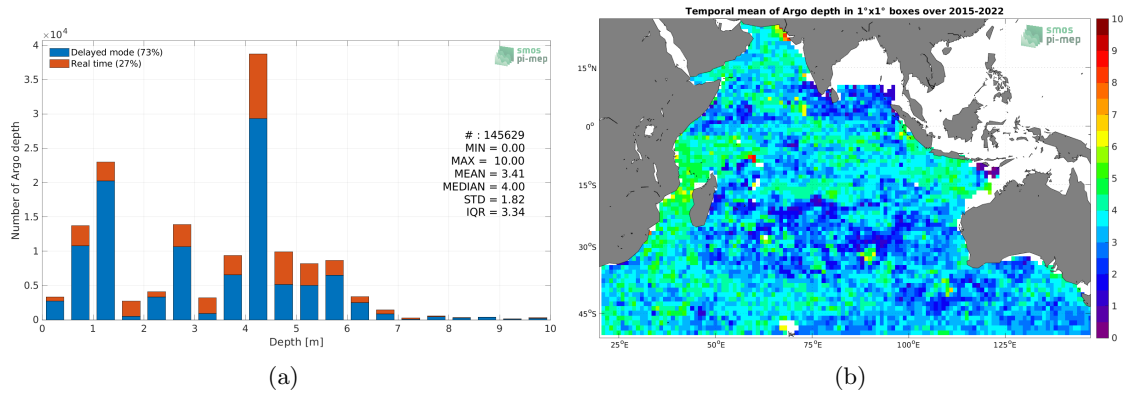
$\times10^4$
4
3.5
3
2.5
2
1.5
1
0.5
0
Number of Argo depth
Delayed mode (73%)
Real time (27%)
smos pi-mep
# : 145629
MIN = 0.00
MAX = 10.00
MEAN = 3.41
MEDIAN = 4.00
STD = 1.82
IQR = 3.34
0 1 2 3 4 5 6 7 8 9 10
Depth [m]
(a)

Temporal mean of Argo depth in 1°x1° boxes over 2015-2022
smos pi-mep
15°N
0°
15°S
30°S
45°S
25°E 50°E 75°E 100°E 125°E
10
9
8
7
6
5
4
3
2
1
0
(b)